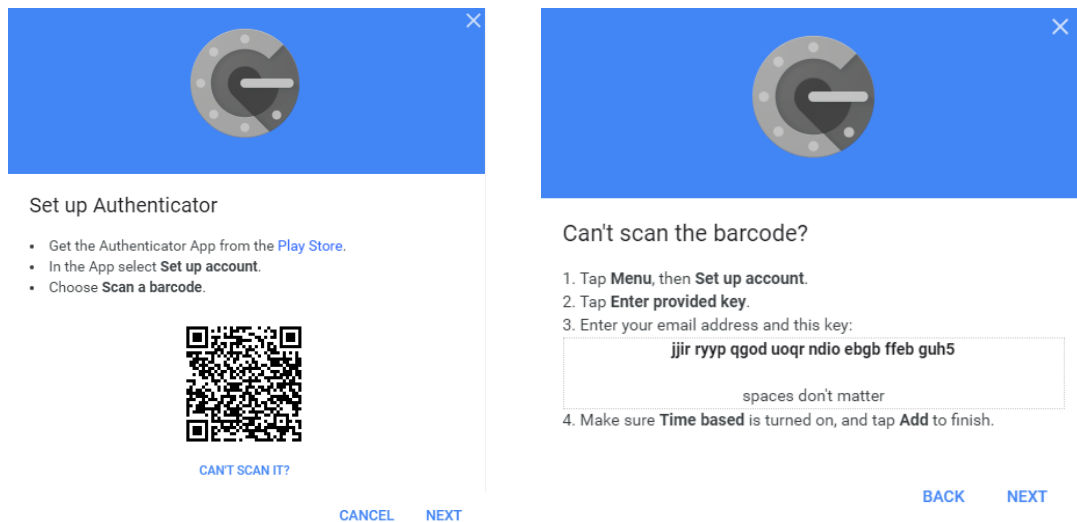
Set up Authenticator

- Get the Authenticator App from the Play Store.
- In the App select **Set up account**.
- Choose **Scan a barcode**.

CAN'T SCAN IT?

CANCEL NEXT

Can't scan the barcode?

1. Tap **Menu**, then **Set up account**.
2. Tap **Enter provided key**.
3. Enter your email address and this key:

**jjir ryyp qgod uoqr ndio ebgb ffeb guh5**

spaces don't matter

4. Make sure **Time based** is turned on, and tap **Add** to finish.

BACK NEXT